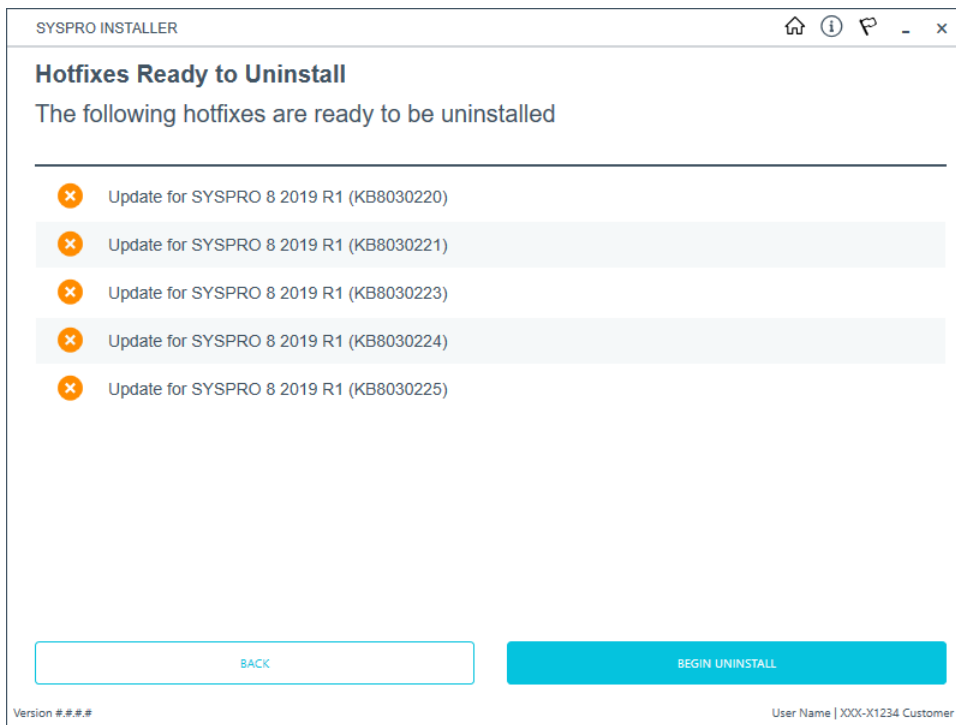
SYSPRO INSTALLER

Hotfixes Ready to Uninstall

The following hotfixes are ready to be uninstalled

Update for SYSPRO 8 2019 R1 (KB8030220)

Update for SYSPRO 8 2019 R1 (KB8030221)

Update for SYSPRO 8 2019 R1 (KB8030223)

Update for SYSPRO 8 2019 R1 (KB8030224)

Update for SYSPRO 8 2019 R1 (KB8030225)

BACK

BEGIN UNINSTALL

Version #.#.#.#

User Name | XXX-X1234 Customer